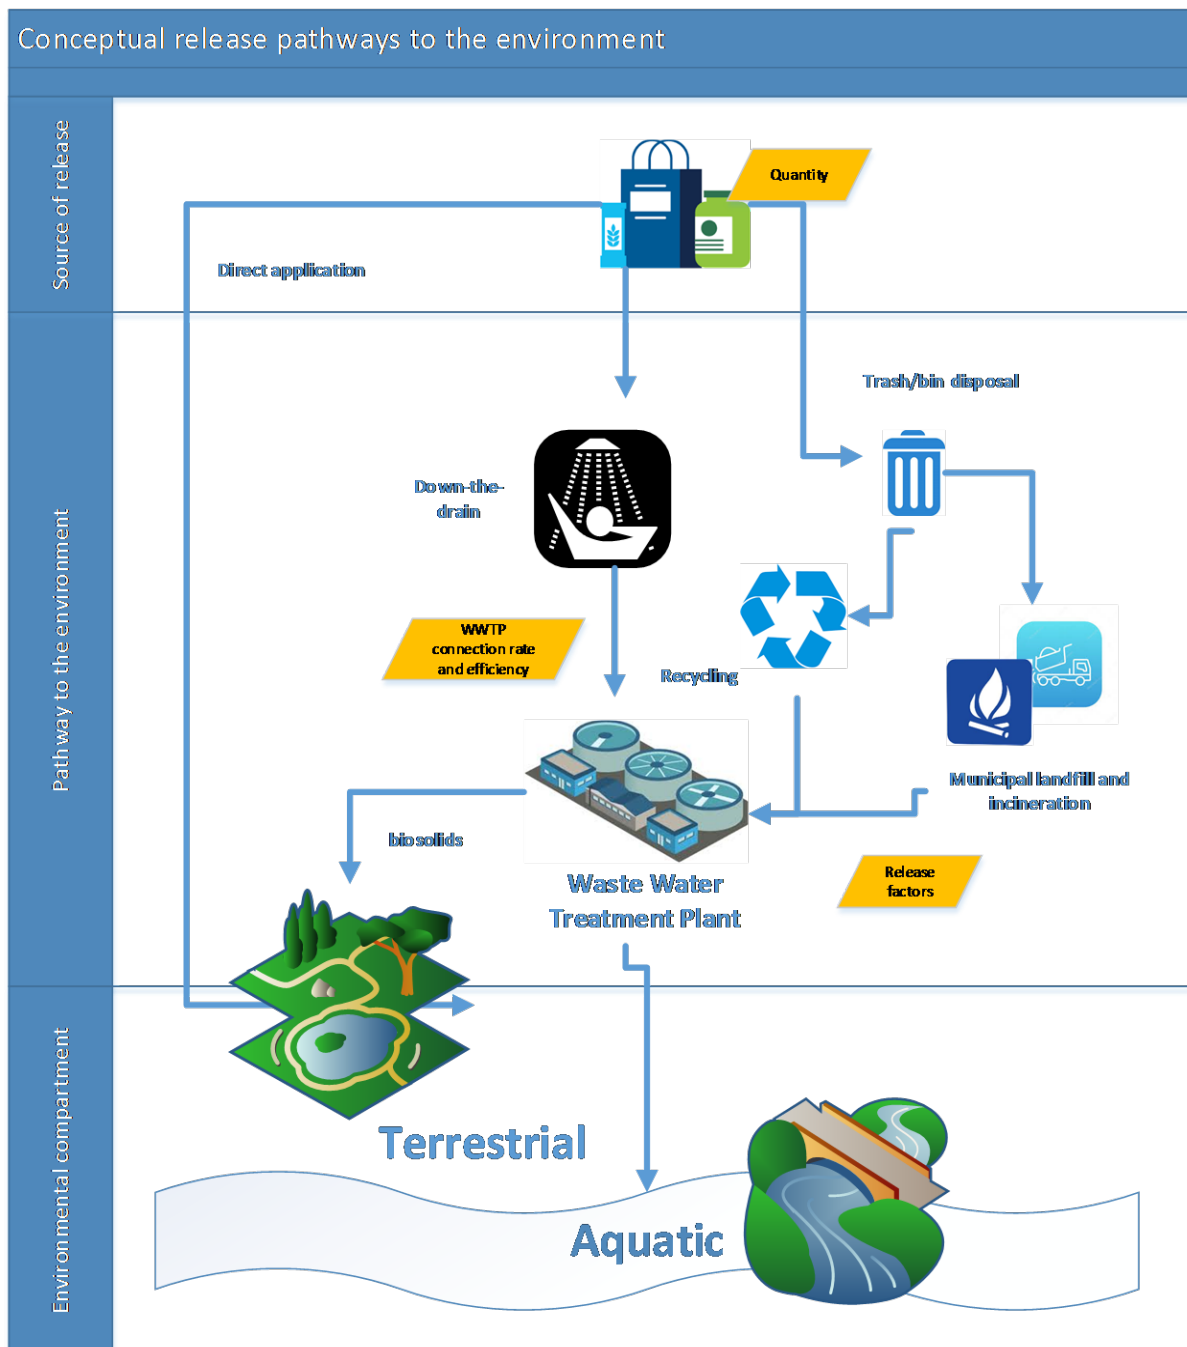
Conceptual release pathways to the environment

Source of release

Quantity

Direct application

Pathway to the environment

Trash/bin disposal

Down-the-drain

WWTP connection rate and efficiency

Recycling

Municipal landfill and incineration

biosolids

Waste Water Treatment Plant

Release factors

Environmental compartment

Terrestrial

Aquatic